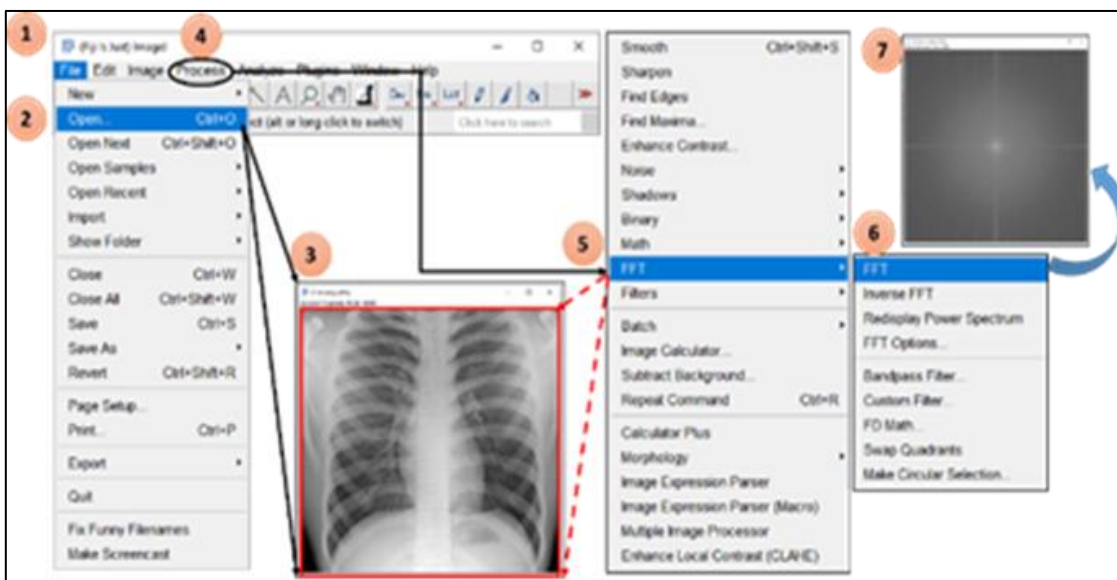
1

(Fiji Is Just) ImageJ

4

File Edit Image Process Analyze Plugins Window Help

ct (alt or long click to switch)

Click here to search

New

2

Open... Ctrl+O

Open Next Ctrl+Shift+O

Open Samples

Open Recent

Import

Show Folder

Close Ctrl+W

Close All Ctrl+Shift+W

Save Ctrl+S

Save As

Revert Ctrl+Shift+R

Page Setup...

Print... Ctrl+P

Export

Quit

Fix Funny Filenames

Make Screencast

3

Smooth Ctrl+Shift+S

Sharpen

Find Edges

Find Maxima...

Enhance Contrast...

Noise

Shadows

Binary

Math

5

FFT

Filters

Batch

Image Calculator...

Subtract Background...

Repeat Command Ctrl+R

Calculator Plus

Morphology

Image Expression Parser

Image Expression Parser (Macro)

Multiple Image Processor

Enhance Local Contrast (CLAHE)

7

6

FFT

Inverse FFT

Redisplay Power Spectrum

FFT Options...

Bandpass Filter...

Custom Filter...

FD Math...

Swap Quadrants

Make Circular Selection...